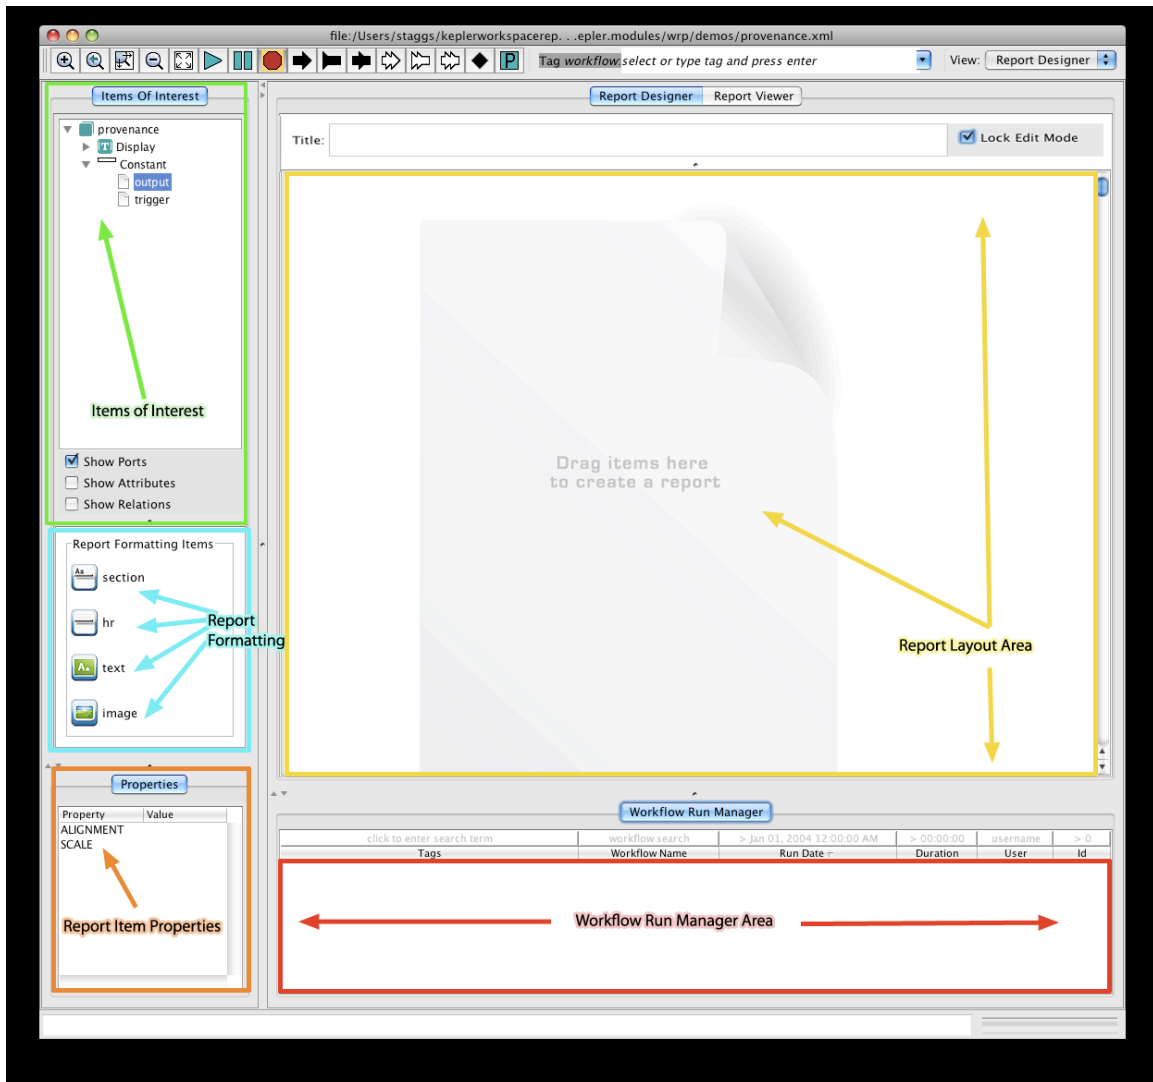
file:/Users/staggs/keplerworkspacerep. . .epler.modules/wrp/demos/provenance.xml

Tag workflow select or type tag and press enter

View: Report Designer

Items Of Interest

provenance
Display
Constant
output
trigger

Items of Interest

Show Ports
Show Attributes
Show Relations

Report Formatting Items
section
hr
text
image

Report Formatting

Properties

| Property | Value |
|---|---|
| ALIGNMENT | |
| SCALE | |

Report Item Properties

Report Designer | Report Viewer

Title:

Lock Edit Mode

Drag items here to create a report

Report Layout Area

Workflow Run Manager

| click to enter search term | workflow search | > Jan 01, 2004 12:00:00 AM | > 00:00:00 | username | > 0 |
|---|---|---|---|---|---|
| Tags | Workflow Name | Run Date | Duration | User | Id |

Workflow Run Manager Area